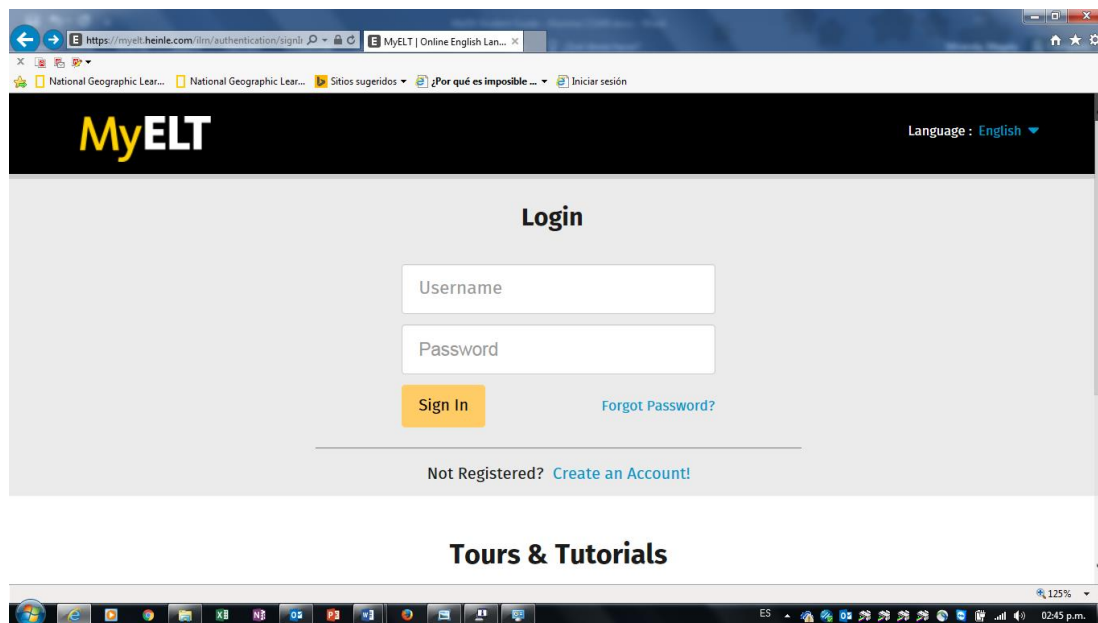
https://myelt.heinle.com/ilrn/authentication/signIı
MyELT | Online English Lan... ×

National Geographic Lear... National Geographic Lear... Sitios sugeridos ▾ ¿Por qué es imposible ... ▾ Iniciar sesión

MyELT

Language : English

Login

Username

Password

Sign In

Forgot Password?

Not Registered? Create an Account!

Tours & Tutorials

125%

ES 02:45 p.m.